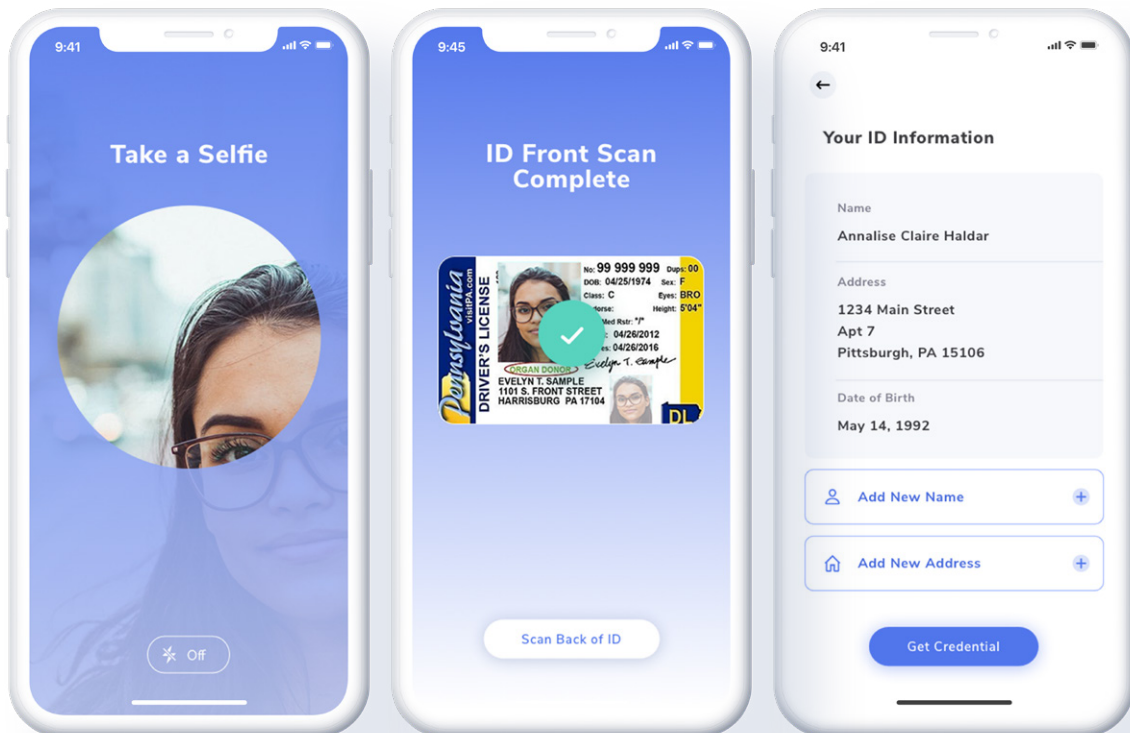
9:41

Take a Selfie

Off

9:45

ID Front Scan Complete

Pennsylvania visitPA.com DRIVER'S LICENSE

No: 99 999 999 Dups: 00
DOB: 04/25/1974 Sex: F
Class: C Eyes: BRO
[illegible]orse: Height: 5'04"
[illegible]Med Rstr: "/"
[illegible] 04/26/2012
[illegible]es: 04/26/2016
Evelyn T. Sample
ORGAN DONOR
EVELYN T. SAMPLE
1101 S. FRONT STREET
HARRISBURG PA 17104
DL

Scan Back of ID

9:41

←

Your ID Information

Name
Annalise Claire Haldar

Address
1234 Main Street
Apt 7
Pittsburgh, PA 15106

Date of Birth
May 14, 1992

Add New Name

Add New Address

Get Credential